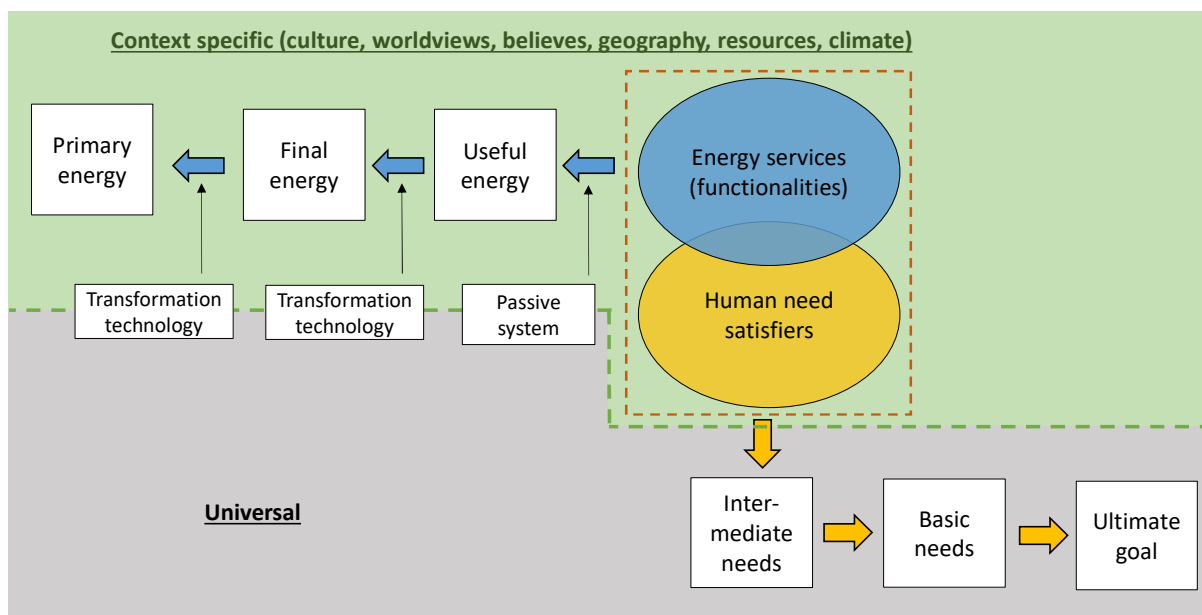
Context specific (culture, worldviews, believes, geography, resources, climate)

Primary energy

Final energy

Useful energy

Energy services (functionalities)

Human need satisfiers

Transformation technology

Transformation technology

Passive system

Universal

Intermediate needs

Basic needs

Ultimate goal